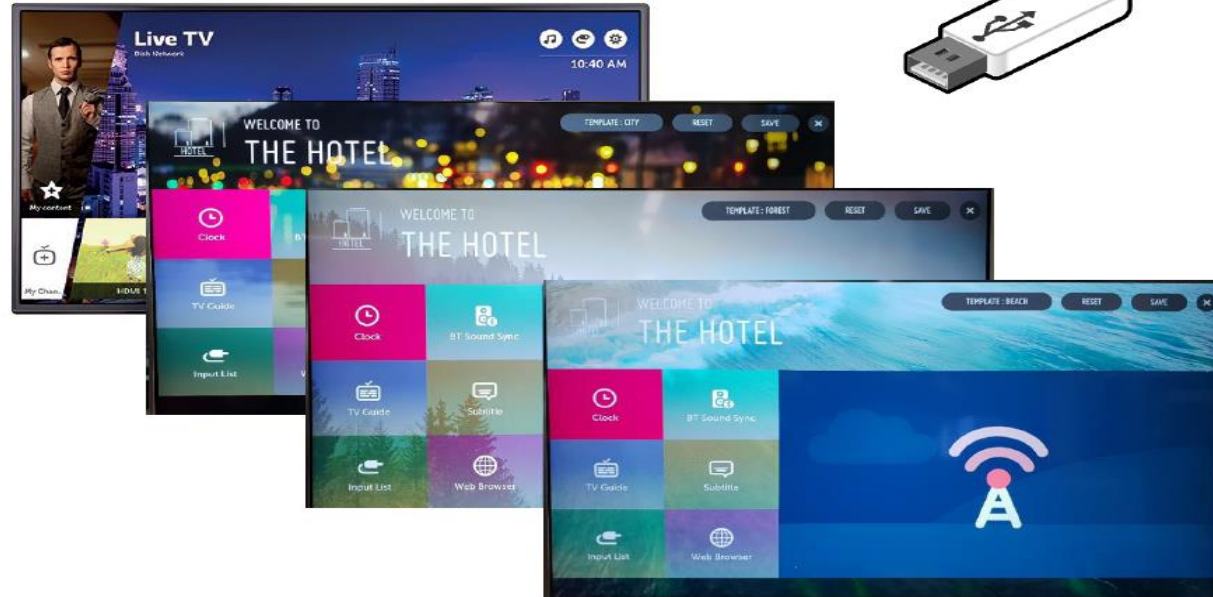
Live TV
Dish Network
10:40 AM
My content
My Chan..
MOVIE T

HOTEL
WELCOME TO
THE HOTEL
TEMPLATE : CITY
RESET
SAVE
Clock
BT
TV Guide
Input List
W

HOTEL
WELCOME TO
THE HOTEL
TEMPLATE : FOREST
RESET
SAVE
Clock
BT Sound Sync
TV Guide
Subtitle
Input List
Web Browser

WELCOME TO
THE HOTEL
TEMPLATE : BEACH
RESET
SAVE
Clock
BT Sound Sync
TV Guide
Subtitle
Input List
Web Browser